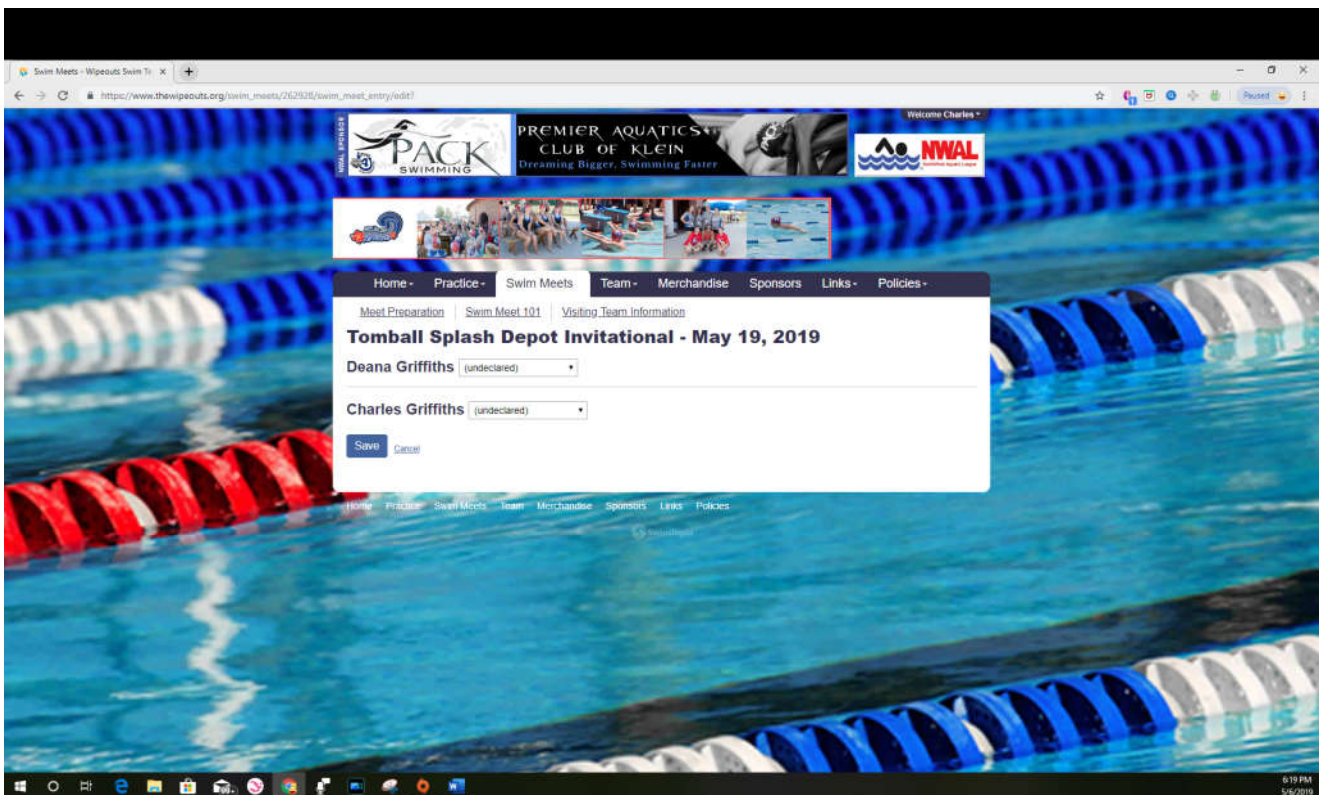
Swim Meets - Wipeouts Swim Te ×

https://www.thewipeouts.org/swim_meets/262928/swim_meet_entry/edit?

Paused

Welcome Charles

NWAL SPONSOR
PACK
SWIMMING

PREMIER AQUATICS
CLUB OF KLEIN
Dreaming Bigger, Swimming Faster

NWAL

Home · Practice · Swim Meets Team · Merchandise Sponsors Links · Policies ·

Meet Preparation | Swim Meet 101 | Visiting Team Information

Tomball Splash Depot Invitational - May 19, 2019

Deana Griffiths (undeclared)

Charles Griffiths (undeclared)

Save Cancel

Home Practice Swim Meets Team Merchandise Sponsors Links Policies

6:19 PM
5/6/2019